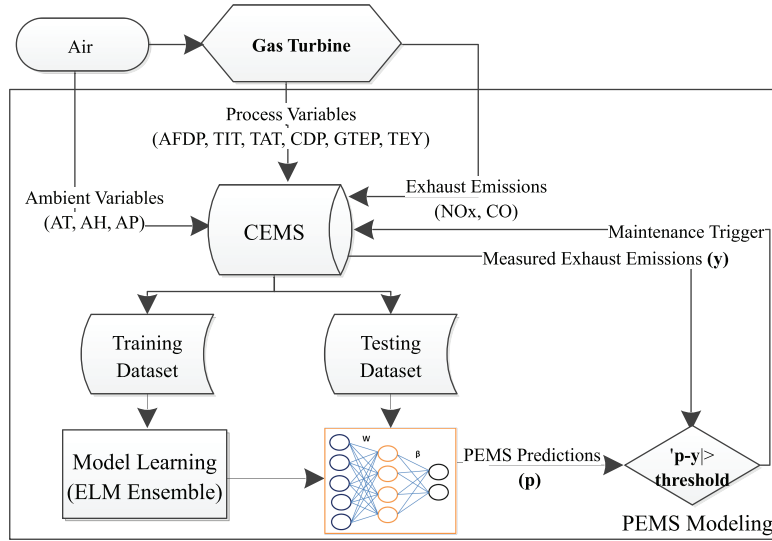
Air

Gas Turbine

Process Variables
(AFDP, TIT, TAT, CDP, GTEP, TEY)

Ambient Variables
(AT, AH, AP)

CEMS

Exhaust Emissions
(NOx, CO)

Maintenance Trigger

Measured Exhaust Emissions **(y)**

Training Dataset

Testing Dataset

Model Learning
(ELM Ensemble)

W

β

PEMS Predictions
**(p)**

**|p-y|> threshold**

PEMS Modeling